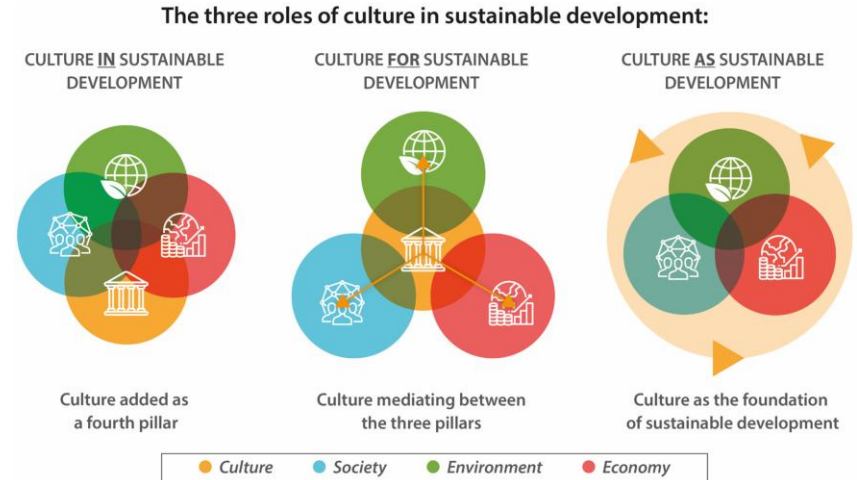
The three roles of culture in sustainable development:

CULTURE IN SUSTAINABLE DEVELOPMENT

CULTURE FOR SUSTAINABLE DEVELOPMENT

CULTURE AS SUSTAINABLE DEVELOPMENT

Culture added as a fourth pillar

Culture mediating between the three pillars

Culture as the foundation of sustainable development

Culture Society Environment Economy